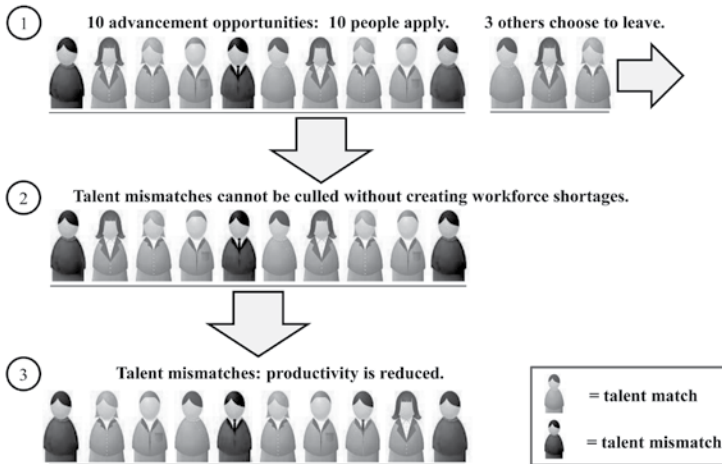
1 10 advancement opportunities: 10 people apply.

3 others choose to leave.

2 Talent mismatches cannot be culled without creating workforce shortages.

3 Talent mismatches: productivity is reduced.

= talent match

= talent mismatch